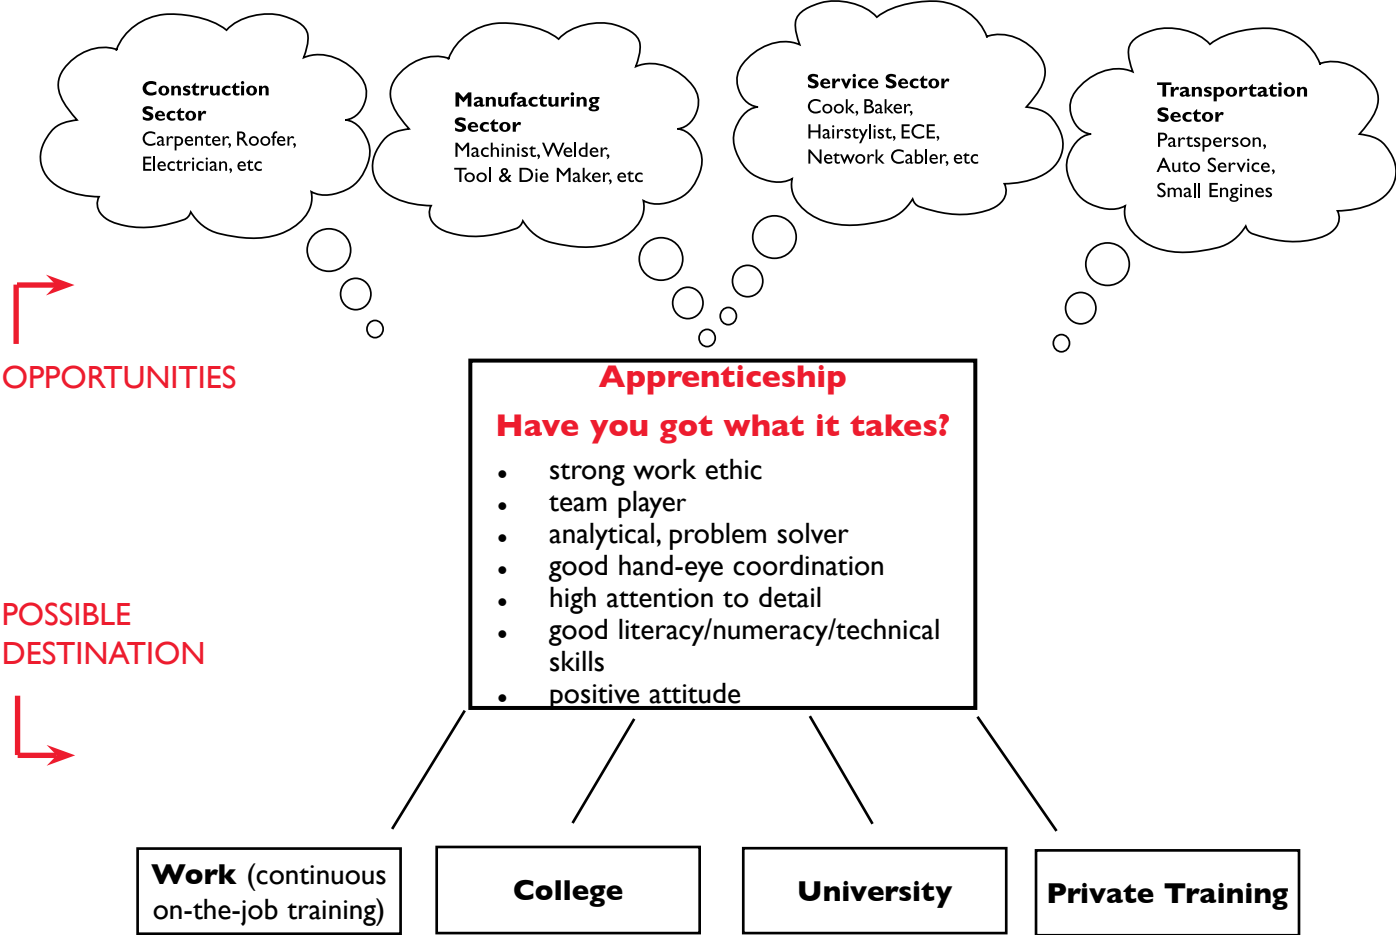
**Construction Sector**
Carpenter, Roofer, Electrician, etc

**Manufacturing Sector**
Machinist, Welder, Tool & Die Maker, etc

**Service Sector**
Cook, Baker, Hairstylist, ECE, Network Cabler, etc

**Transportation Sector**
Partsperson, Auto Service, Small Engines

OPPORTUNITIES

**Apprenticeship**

**Have you got what it takes?**

- strong work ethic
- team player
- analytical, problem solver
- good hand-eye coordination
- high attention to detail
- good literacy/numeracy/technical skills
- positive attitude

POSSIBLE DESTINATION

**Work** (continuous on-the-job training)

**College**

**University**

**Private Training**